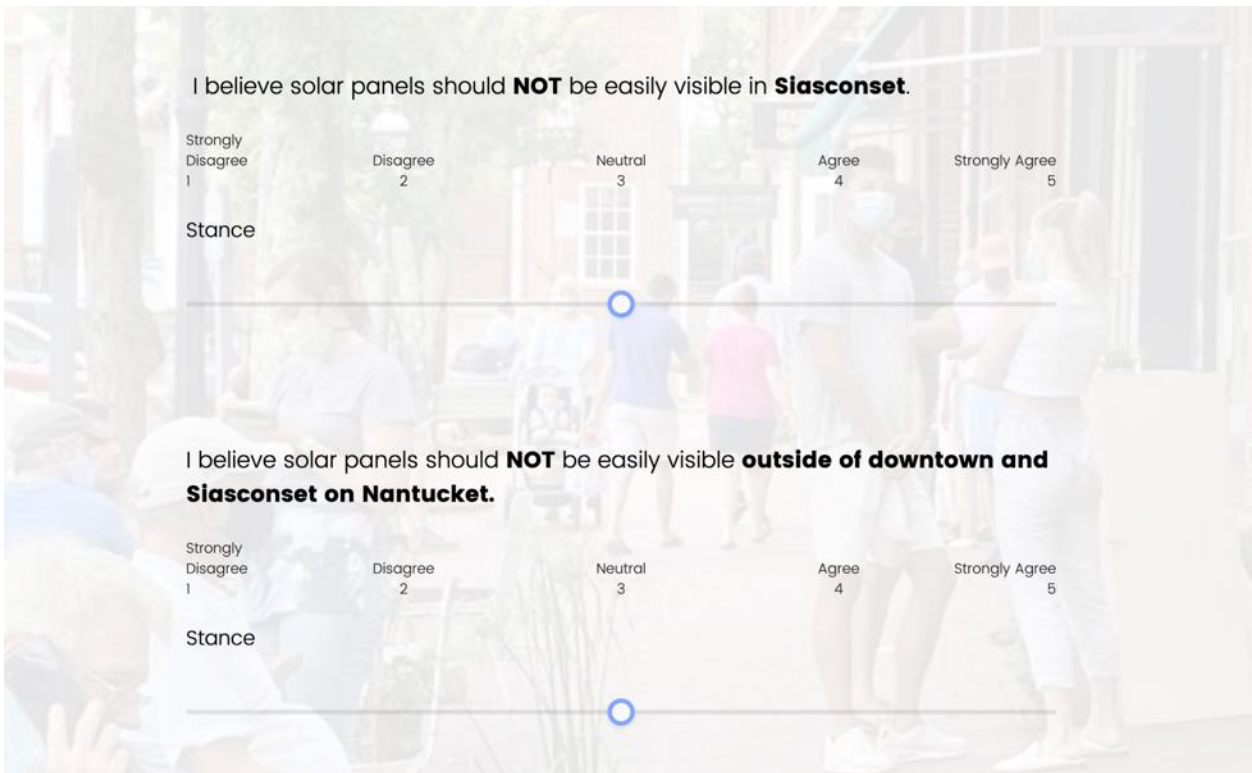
I believe solar panels should **NOT** be easily visible in **Siasconset**.

| Strongly Disagree | Disagree | Neutral | Agree | Strongly Agree |
|---|---|---|---|---|
| 1 | 2 | 3 | 4 | 5 |

Stance

I believe solar panels should **NOT** be easily visible **outside of downtown and Siasconset on Nantucket.**

| Strongly Disagree | Disagree | Neutral | Agree | Strongly Agree |
|---|---|---|---|---|
| 1 | 2 | 3 | 4 | 5 |

Stance